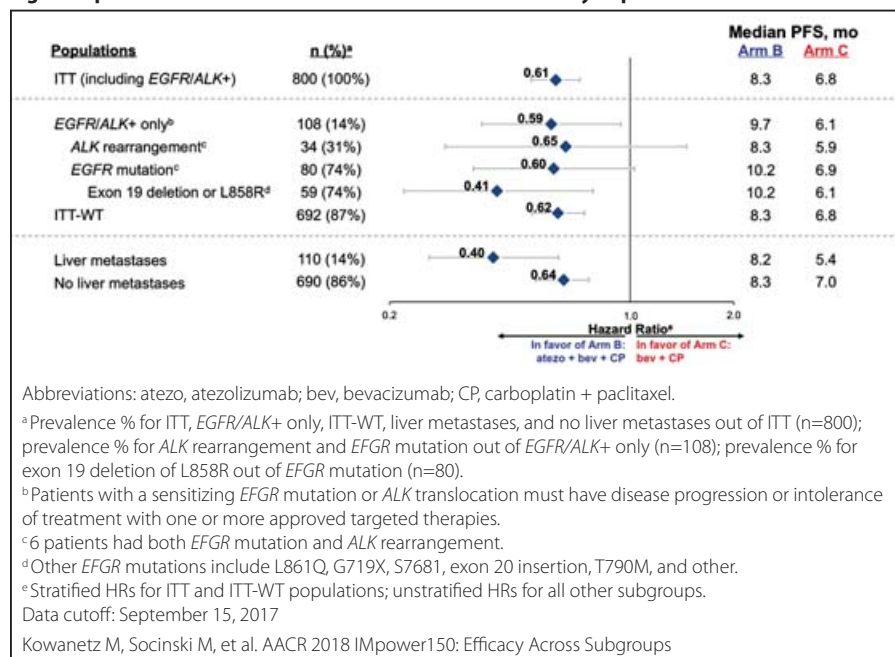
Median PFS, mo

| Populations | n (%)$^a$ | | Arm B | Arm C |
|---|---|---|---|---|
| ITT (including *EGFR*/*ALK*+) | 800 (100%) | 0.61 | 8.3 | 6.8 |
| *EGFR*/*ALK*+ only$^b$ | 108 (14%) | 0.59 | 9.7 | 6.1 |
| *ALK* rearrangement$^c$ | 34 (31%) | 0.65 | 8.3 | 5.9 |
| *EGFR* mutation$^c$ | 80 (74%) | 0.60 | 10.2 | 6.9 |
| Exon 19 deletion or L858R$^d$ | 59 (74%) | 0.41 | 10.2 | 6.1 |
| ITT-WT | 692 (87%) | 0.62 | 8.3 | 6.8 |
| Liver metastases | 110 (14%) | 0.40 | 8.2 | 5.4 |
| No liver metastases | 690 (86%) | 0.64 | 8.3 | 7.0 |

0.2 1.0 2.0
Hazard Ratio$^e$
In favor of Arm B: atezo + bev + CP
In favor of Arm C: bev + CP

Abbreviations: atezo, atezolizumab; bev, bevacizumab; CP, carboplatin + paclitaxel.

$^a$Prevalence % for ITT, *EGFR/ALK*+ only, ITT-WT, liver metastases, and no liver metastases out of ITT (n=800); prevalence % for *ALK* rearrangement and *EFGR* mutation out of *EGFR/ALK*+ only (n=108); prevalence % for exon 19 deletion of L858R out of *EFGR* mutation (n=80).

$^b$Patients with a sensitizing *EFGR* mutation or *ALK* translocation must have disease progression or intolerance of treatment with one or more approved targeted therapies.

$^c$6 patients had both *EFGR* mutation and *ALK* rearrangement.

$^d$Other *EFGR* mutations include L861Q, G719X, S7681, exon 20 insertion, T790M, and other.

$^e$Stratified HRs for ITT and ITT-WT populations; unstratified HRs for all other subgroups.

Data cutoff: September 15, 2017

Kowanetz M, Socinski M, et al. AACR 2018 IMpower150: Efficacy Across Subgroups